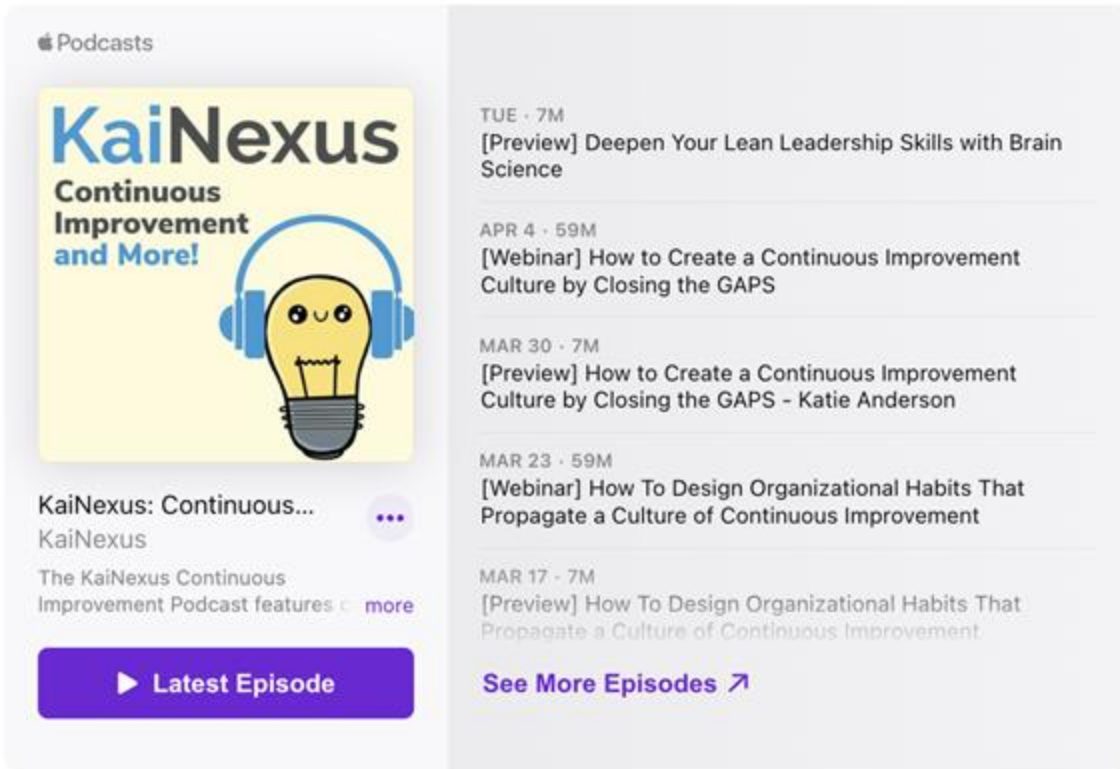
Podcasts

KaiNexus
Continuous Improvement and More!

KaiNexus: Continuous...
KaiNexus
The KaiNexus Continuous Improvement Podcast features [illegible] more

Latest Episode

TUE · 7M
[Preview] Deepen Your Lean Leadership Skills with Brain Science

APR 4 · 59M
[Webinar] How to Create a Continuous Improvement Culture by Closing the GAPS

MAR 30 · 7M
[Preview] How to Create a Continuous Improvement Culture by Closing the GAPS - Katie Anderson

MAR 23 · 59M
[Webinar] How To Design Organizational Habits That Propagate a Culture of Continuous Improvement

MAR 17 · 7M
[Preview] How To Design Organizational Habits That Propagate a Culture of Continuous Improvement

See More Episodes ↗